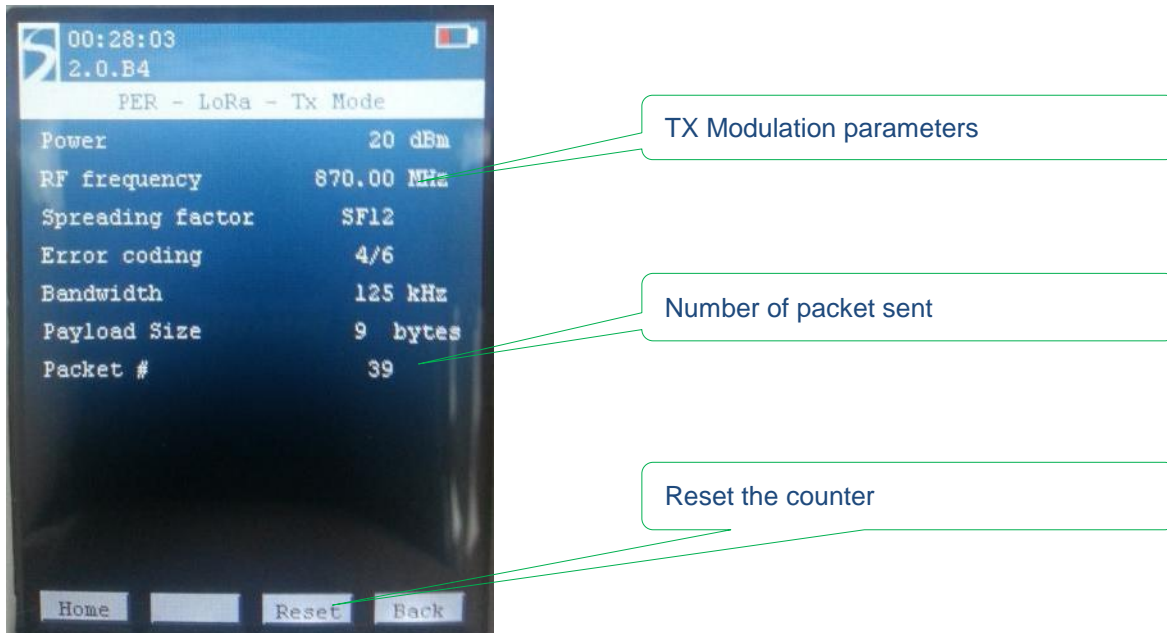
00:28:03
2.0.B4

PER - LoRa - Tx Mode

| | |
|---|---|
| Power | 20 dBm |
| RF frequency | 870.00 MHz |
| Spreading factor | SF12 |
| Error coding | 4/6 |
| Bandwidth | 125 kHz |
| Payload Size | 9 bytes |
| Packet # | 39 |

Home Reset Back

TX Modulation parameters

Number of packet sent

Reset the counter